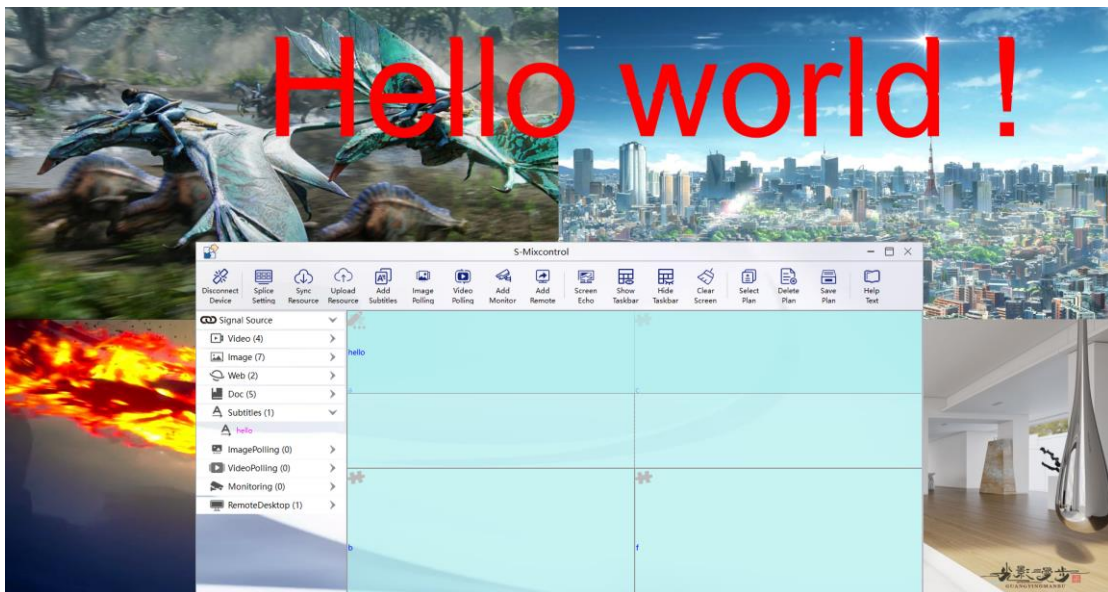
Hello world !

S-Mixcontrol

Disconnect Device
Splice Setting
Sync Resource
Upload Resource
Add Subtitles
Image Polling
Video Polling
Add Monitor
Add Remote
Screen Echo
Show Taskbar
Hide Taskbar
Clear Screen
Select Plan
Delete Plan
Save Plan
Help Text

Signal Source
Video (4)
Image (7)
Web (2)
Doc (5)
Subtities (1)
hello
ImagePolling (0)
VideoPolling (0)
Monitoring (0)
RemoteDesktop (1)

hello
a
c
b
f

光影漫步
GUANGYINGMANBU